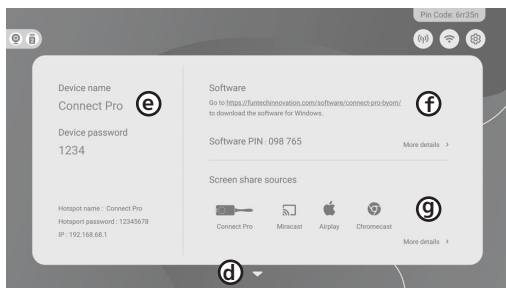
Pin Code: 6rr35n

Device name

Connect Pro

e

Device password

1234

Hotspot name : Connect Pro

Hotspot password : 12345678

IP : 192.168.68.1

Software

Go to https://funtechinnovation.com/software/connect-pro-byom/ to download the software for Windows.

f

Software PIN : 098 765

More details >

Screen share sources

Connect Pro

Miracast

Airplay

Chromecast

g

More details >

d